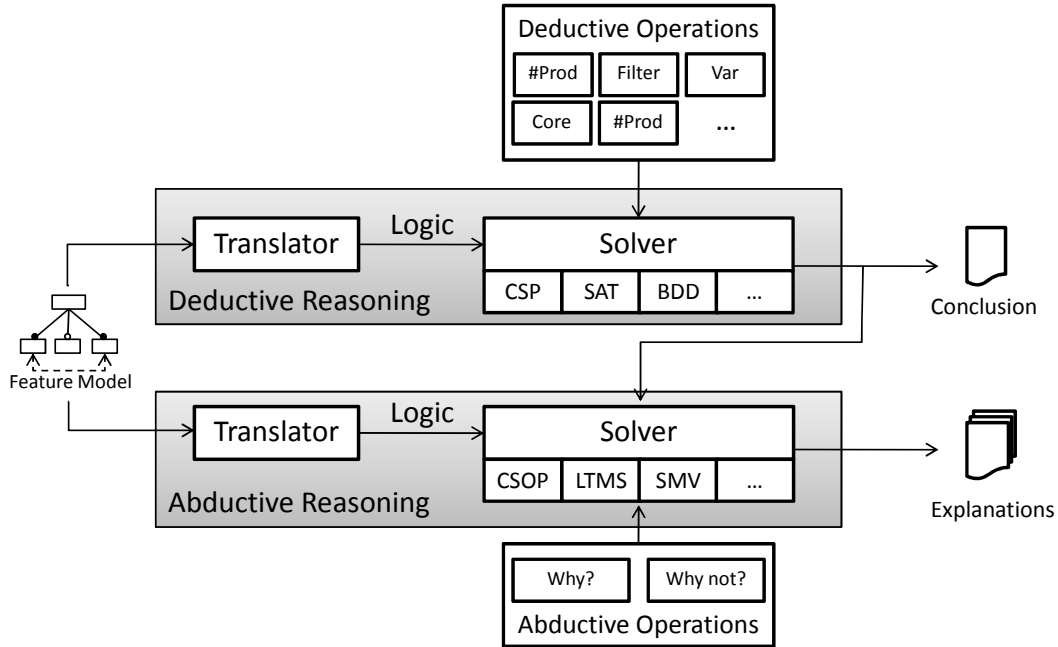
Deductive Operations

#Prod

Filter

Var

Core

#Prod

...

Logic

Translator

Solver

CSP

SAT

BDD

...

Deductive Reasoning

Conclusion

Feature Model

Logic

Translator

Solver

CSOP

LTMS

SMV

...

Abductive Reasoning

Explanations

Why?

Why not?

Abductive Operations